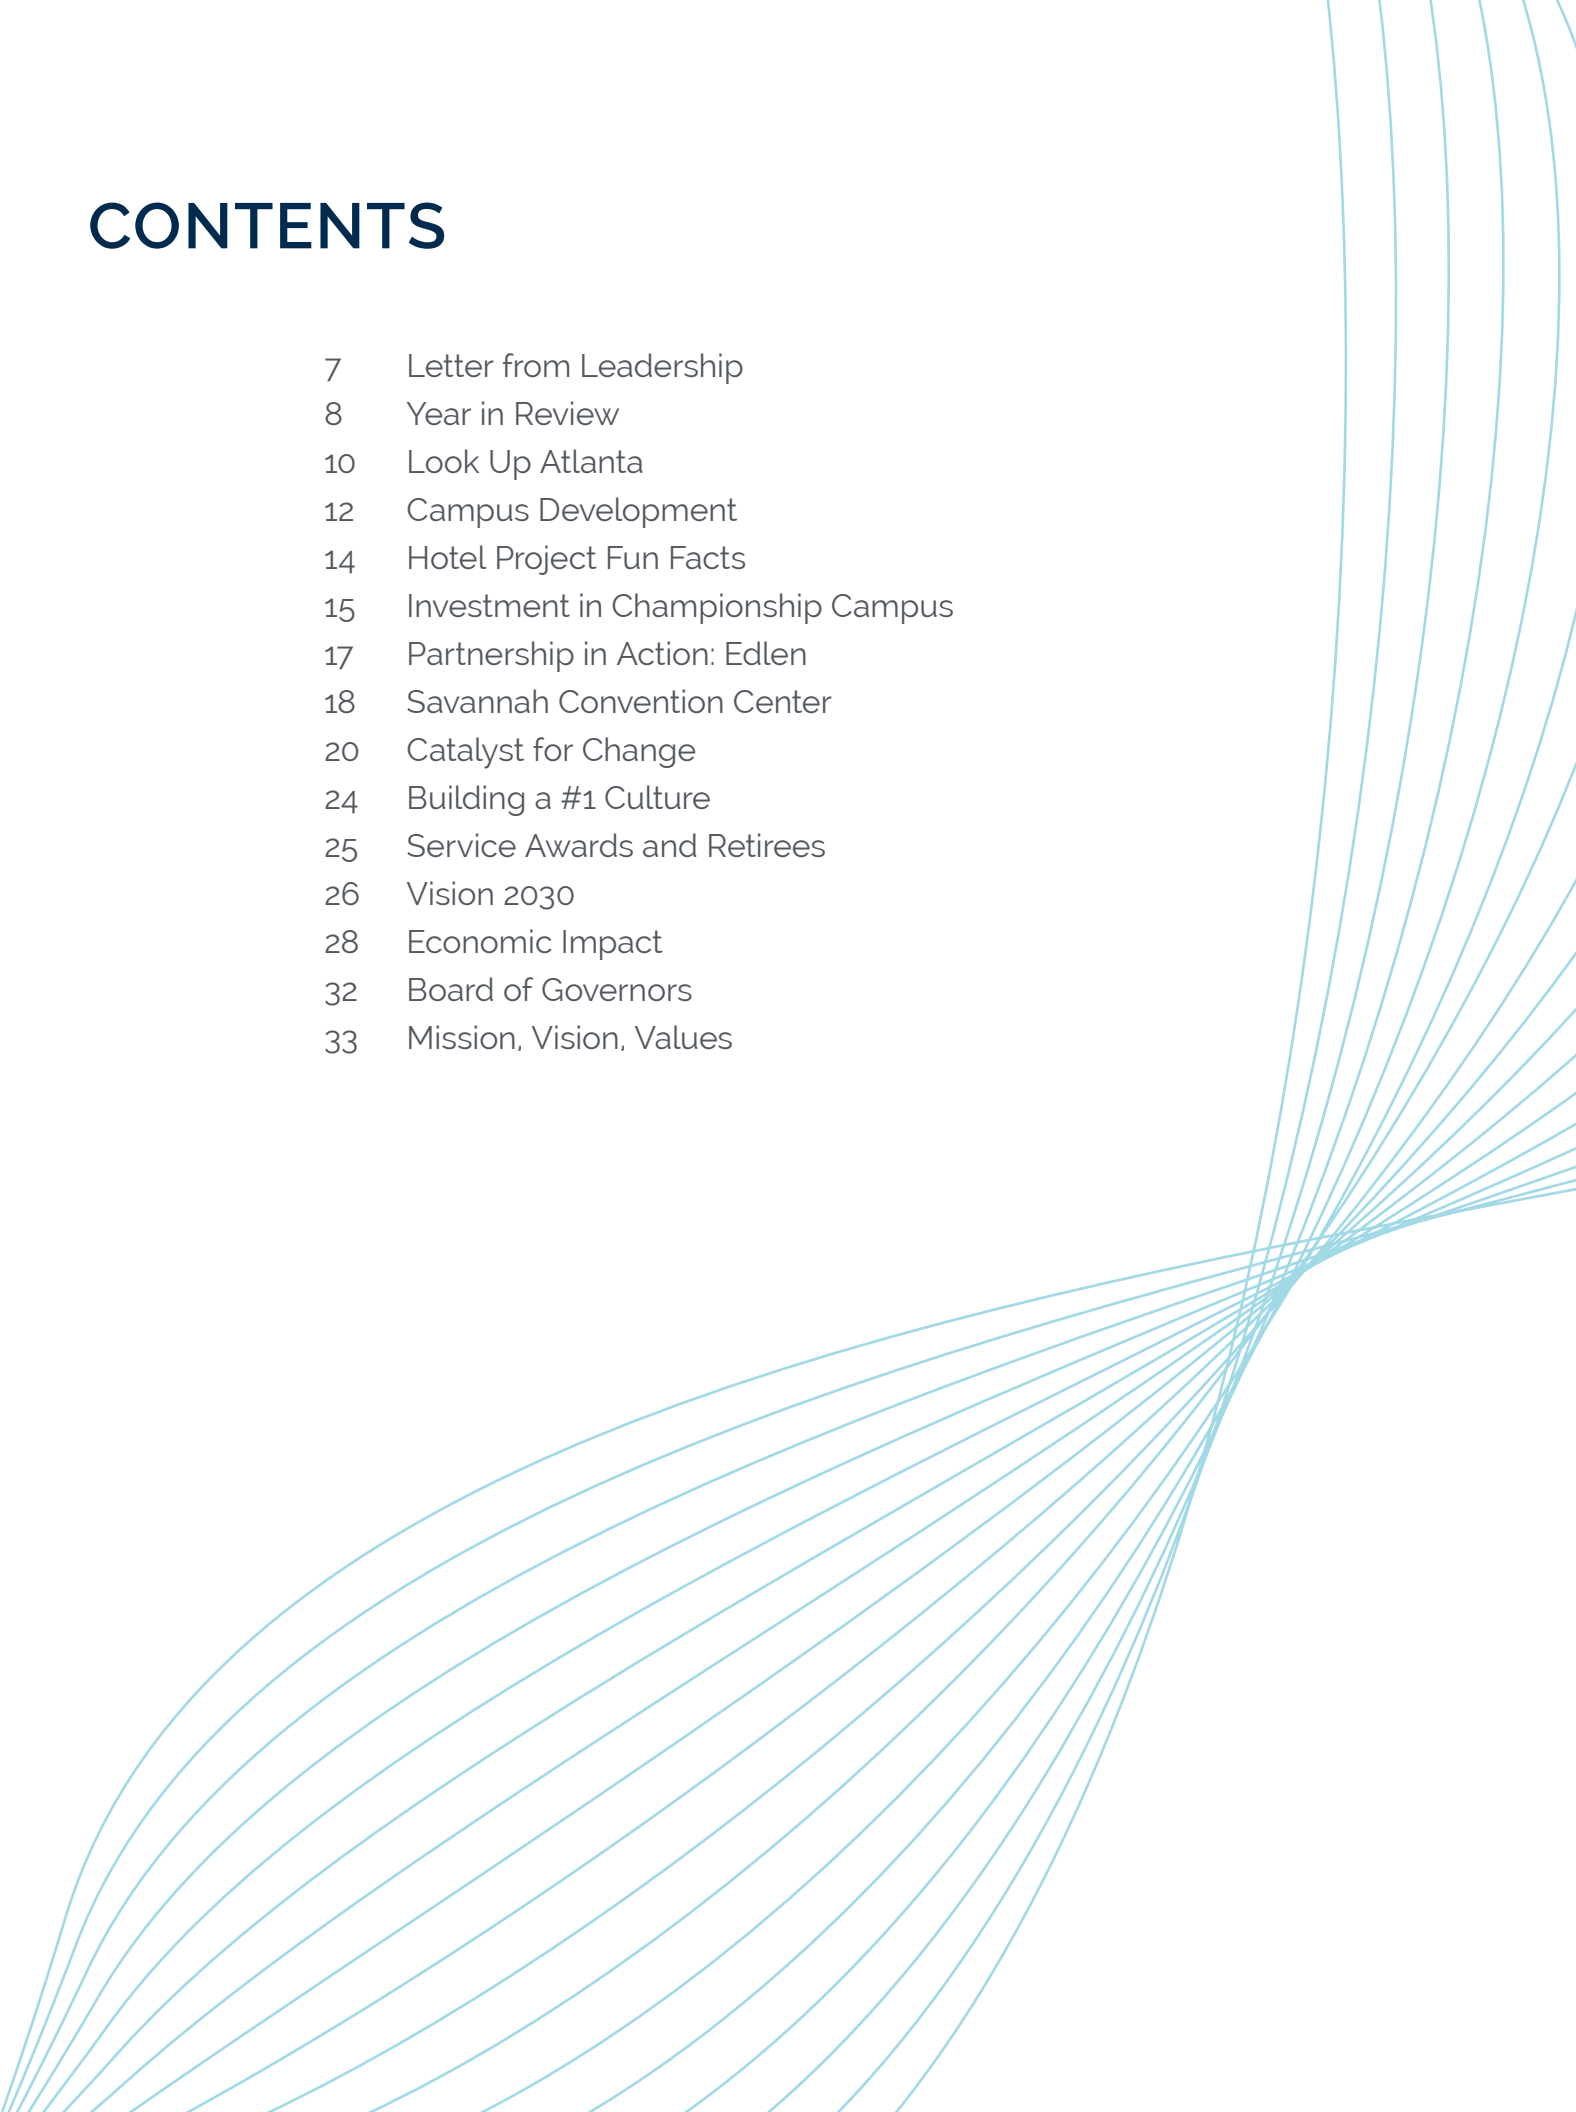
CONTENTS

7 Letter from Leadership
8 Year in Review
10 Look Up Atlanta
12 Campus Development
14 Hotel Project Fun Facts
15 Investment in Championship Campus
17 Partnership in Action: Edlen
18 Savannah Convention Center
20 Catalyst for Change
24 Building a #1 Culture
25 Service Awards and Retirees
26 Vision 2030
28 Economic Impact
32 Board of Governors
33 Mission, Vision, Values